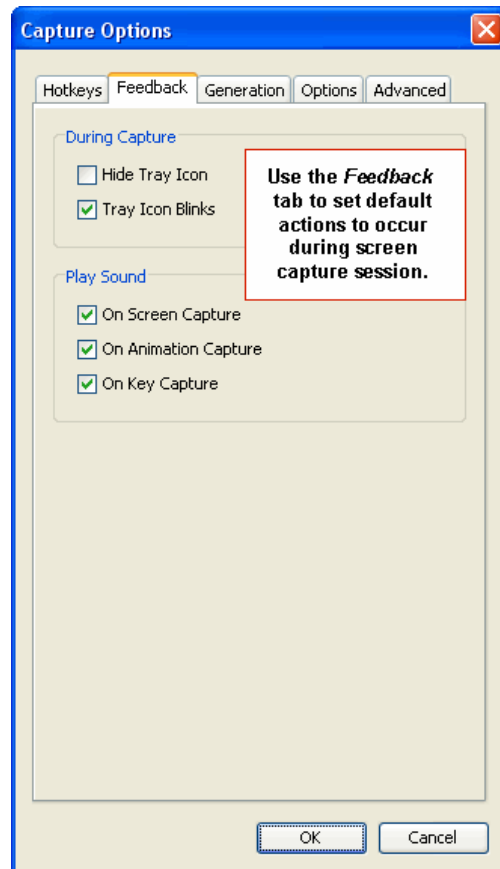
Capture Options

Hotkeys | Feedback | Generation | Options | Advanced

During Capture

Hide Tray Icon

Tray Icon Blinks

Use the *Feedback* tab to set default actions to occur during screen capture session.

Play Sound

On Screen Capture

On Animation Capture

On Key Capture

OK

Cancel